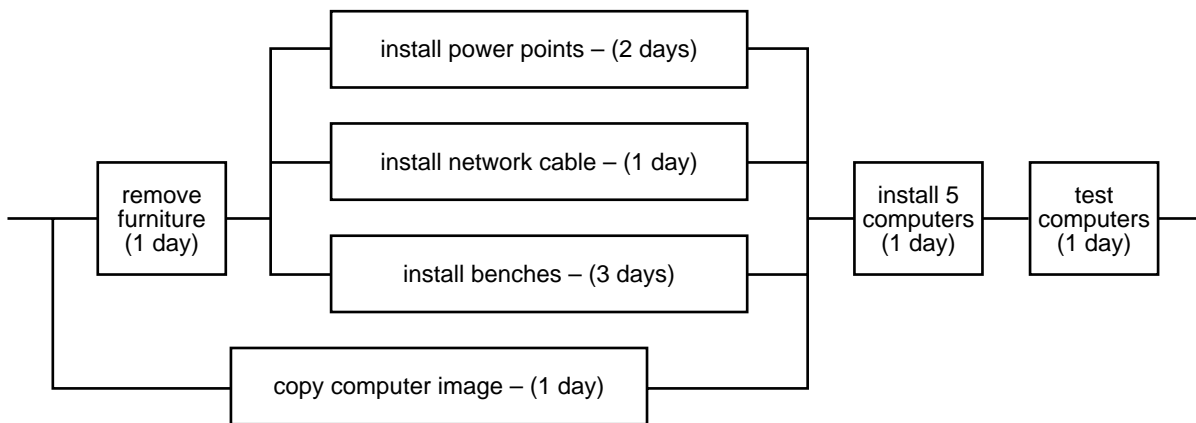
remove furniture (1 day)

install power points – (2 days)

install network cable – (1 day)

install benches – (3 days)

copy computer image – (1 day)

install 5 computers (1 day)

test computers (1 day)